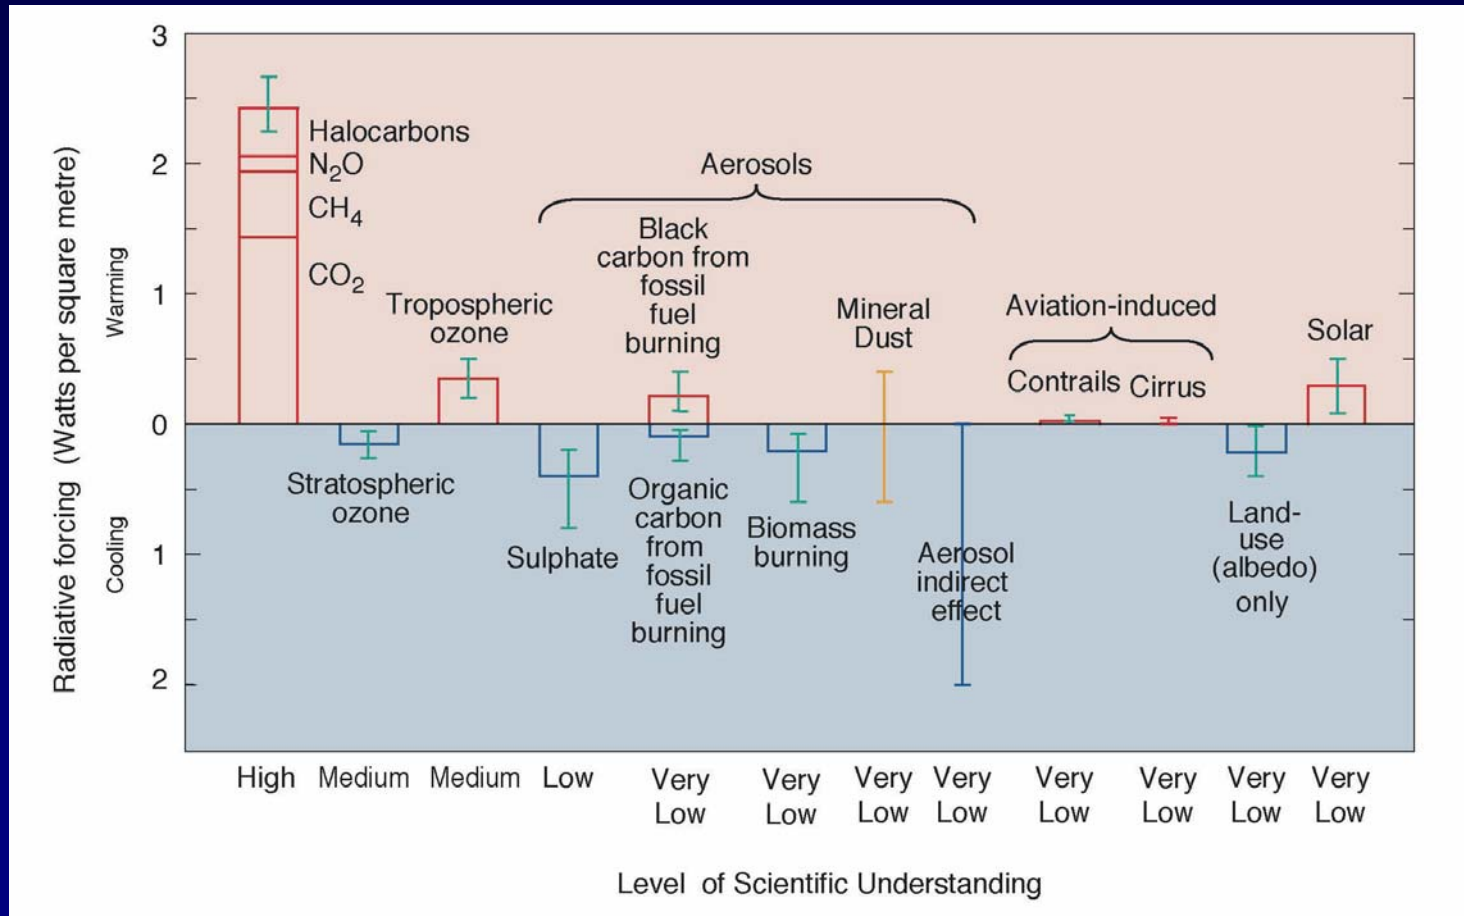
Radiative forcing (Watts per square metre)

Warming

Cooling

3
2
1
0
1
2

Halocarbons
$N_2O$
$CH_4$
$CO_2$

Tropospheric ozone

Stratospheric ozone

Aerosols

Sulphate

Black carbon from fossil fuel burning

Organic carbon from fossil fuel burning

Biomass burning

Mineral Dust

Aerosol indirect effect

Aviation-induced

Contrails

Cirrus

Land-use (albedo) only

Solar

High
Medium
Medium
Low
Very Low
Very Low
Very Low
Very Low
Very Low
Very Low
Very Low
Very Low

Level of Scientific Understanding